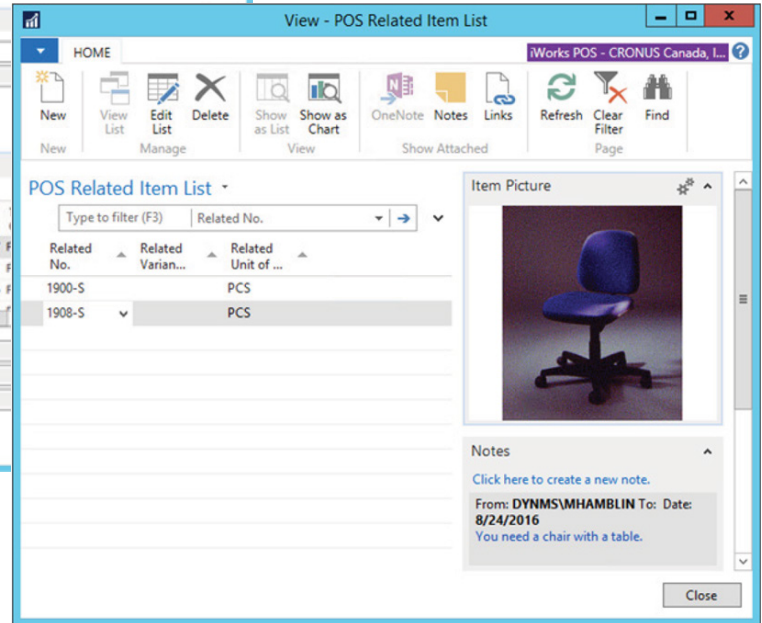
View - POS Related Item List

HOME

iWorks POS - CRONUS Canada, I...

New
View List
Edit List
Delete
Show as List
Show as Chart
OneNote
Notes
Links
Refresh
Clear Filter
Find

New
Manage
View
Show Attached
Page

POS Related Item List

Type to filter (F3)
Related No.

| Related No. | Related Varian... | Related Unit of ... |
|---|---|---|
| 1900-S | | PCS |
| 1908-S | | PCS |

Item Picture

Notes

Click here to create a new note.

From: DYNMS\MHAMBLIN To: Date: 8/24/2016
You need a chair with a table.

Close